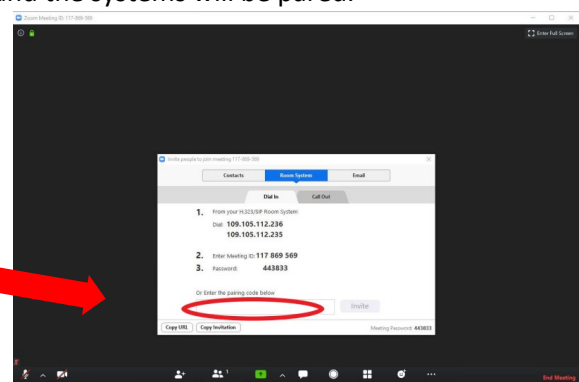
and the systems will be paired.

Zoom Meeting ID: 117-869-569

Enter Full Screen

Invite people to join meeting 117-869-569

Contacts | Room System | Email

Dial In | Call Out

1. From your H.323/SIP Room System

Dial: 109.105.112.236
109.105.112.235

2. Enter Meeting ID: 117 869 569

3. Password: 443833

Or Enter the pairing code below

Invite

Copy URL | Copy Invitation

Meeting Password: 443833

End Meeting